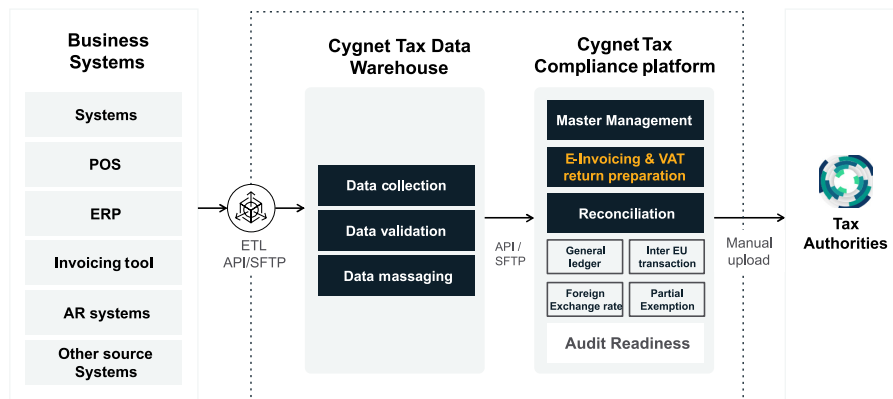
Business Systems

Systems

POS

ERP

Invoicing tool

AR systems

Other source Systems

ETL API/SFTP

Cygnet Tax Data Warehouse

Data collection

Data validation

Data massaging

API / SFTP

Cygnet Tax Compliance platform

Master Management

E-Invoicing & VAT return preparation

Reconciliation

General ledger

Inter EU transaction

Foreign Exchange rate

Partial Exemption

Audit Readiness

Manual upload

Tax Authorities